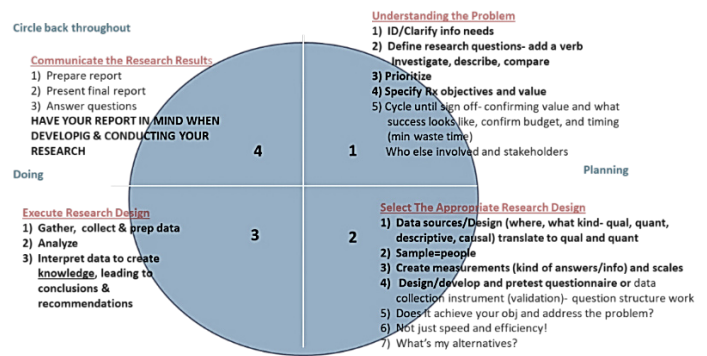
Circle back throughout

Communicate the Research Results
1) Prepare report
2) Present final report
3) Answer questions
HAVE YOUR REPORT IN MIND WHEN DEVELOPIG & CONDUCTING YOUR RESEARCH

Understanding the Problem
1) ID/Clarify info needs
2) Define research questions- add a verb Investigate, describe, compare
3) Prioritize
4) Specify Rx objectives and value
5) Cycle until sign off- confirming value and what success looks like, confirm budget, and timing (min waste time)
Who else involved and stakeholders

4

1

Doing

Planning

Execute Research Design
1) Gather, collect & prep data
2) Analyze
3) Interpret data to create knowledge, leading to conclusions & recommendations

3

2

Select The Appropriate Research Design
1) Data sources/Design (where, what kind- qual, quant, descriptive, causal) translate to qual and quant
2) Sample=people
3) Create measurements (kind of answers/info) and scales
4) Design/develop and pretest questionnaire or data collection instrument (validation)- question structure work
5) Does it achieve your obj and address the problem?
6) Not just speed and efficiency!
7) What's my alternatives?